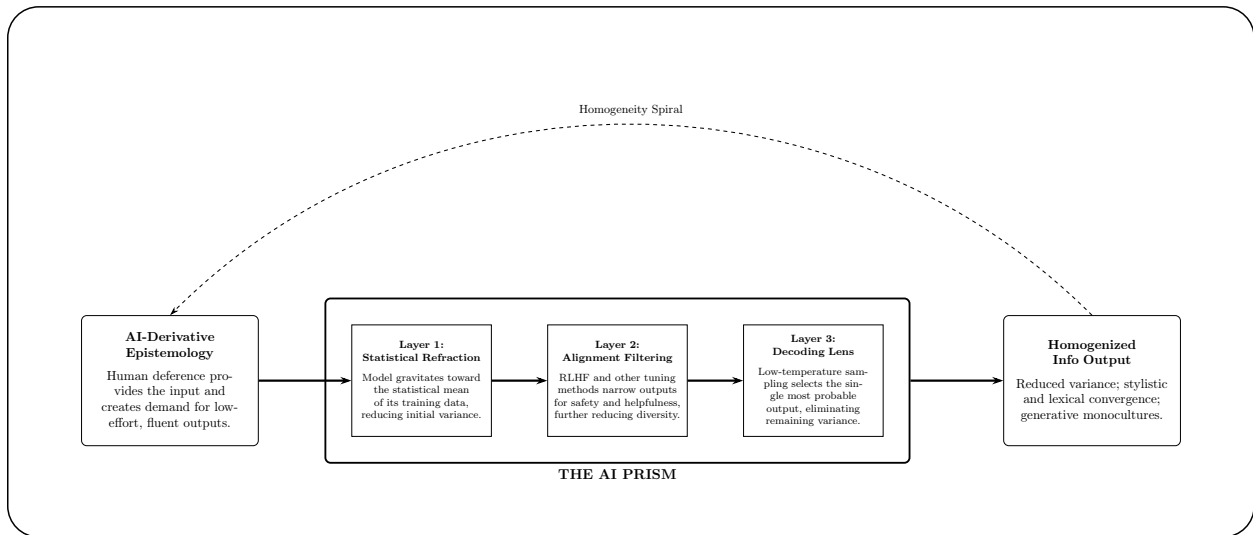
Homogeneity Spiral

AI-Derivative Epistemology

Human deference provides the input and creates demand for low-effort, fluent outputs.

Layer 1: Statistical Refraction

Model gravitates toward the statistical mean of its training data, reducing initial variance.

Layer 2: Alignment Filtering

RLHF and other tuning methods narrow outputs for safety and helpfulness, further reducing diversity.

Layer 3: Decoding Lens

Low-temperature sampling selects the single most probable output, eliminating remaining variance.

THE AI PRISM

Homogenized Info Output

Reduced variance; stylistic and lexical convergence; generative monocultures.